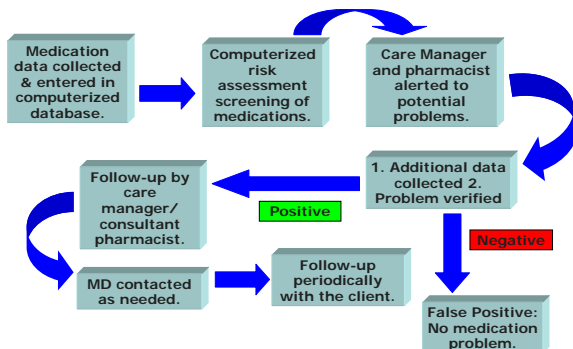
Medication data collected & entered in computerized database.

Computerized risk assessment screening of medications.

Care Manager and pharmacist alerted to potential problems.

1. Additional data collected 2. Problem verified

Positive

Follow-up by care manager/ consultant pharmacist.

Negative

MD contacted as needed.

Follow-up periodically with the client.

False Positive: No medication problem.